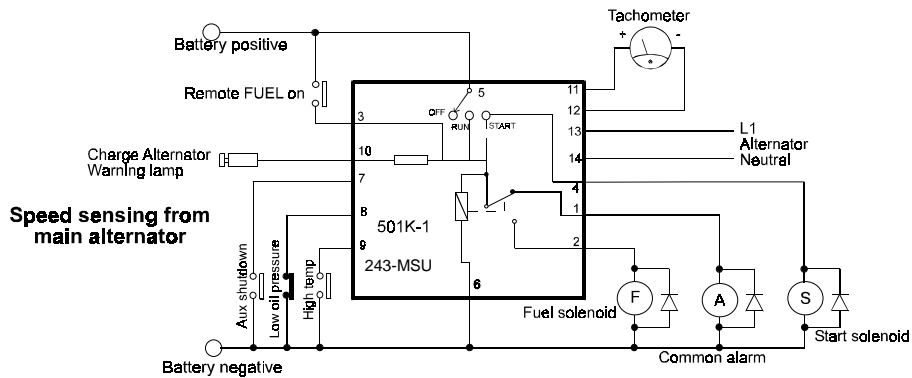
Tachometer

+ -

Battery positive

Remote FUEL on

5

11

12

13

14

3

OFF RUN START

L1

Alternator

Neutral

Charge Alternator Warning lamp

10

7

4

Speed sensing from main alternator

8

1

501K-1

9

2

243-MSU

6

Aux shutdown

Low oil pressure

High temp

F

A

S

Fuel solenoid

Start solenoid

Common alarm

Battery negative